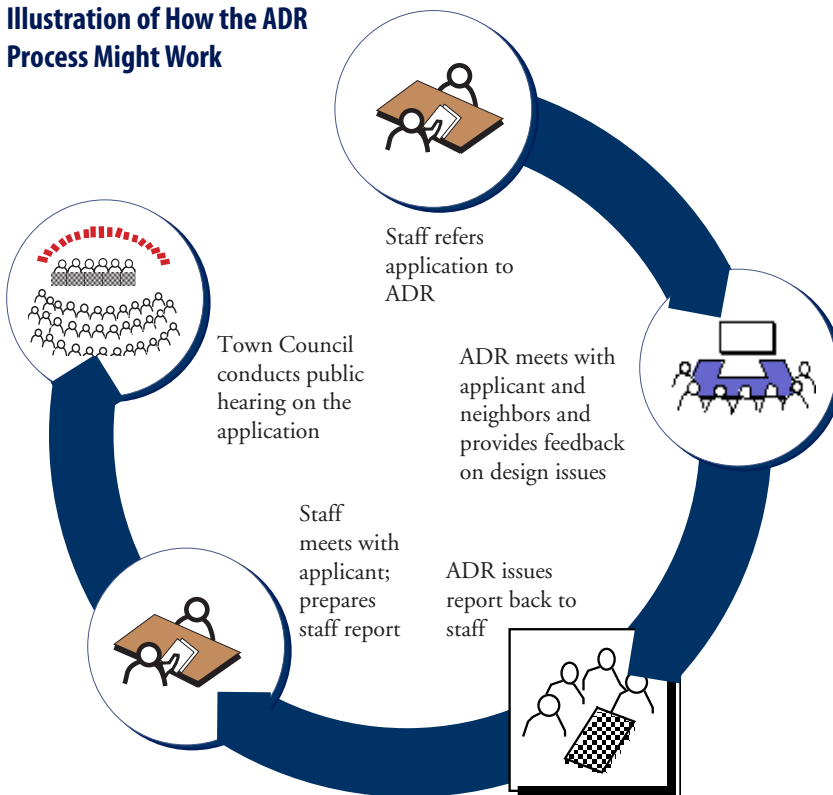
Illustration of How the ADR Process Might Work

Staff refers application to ADR

ADR meets with applicant and neighbors and provides feedback on design issues

ADR issues report back to staff

Staff meets with applicant; prepares staff report

Town Council conducts public hearing on the application